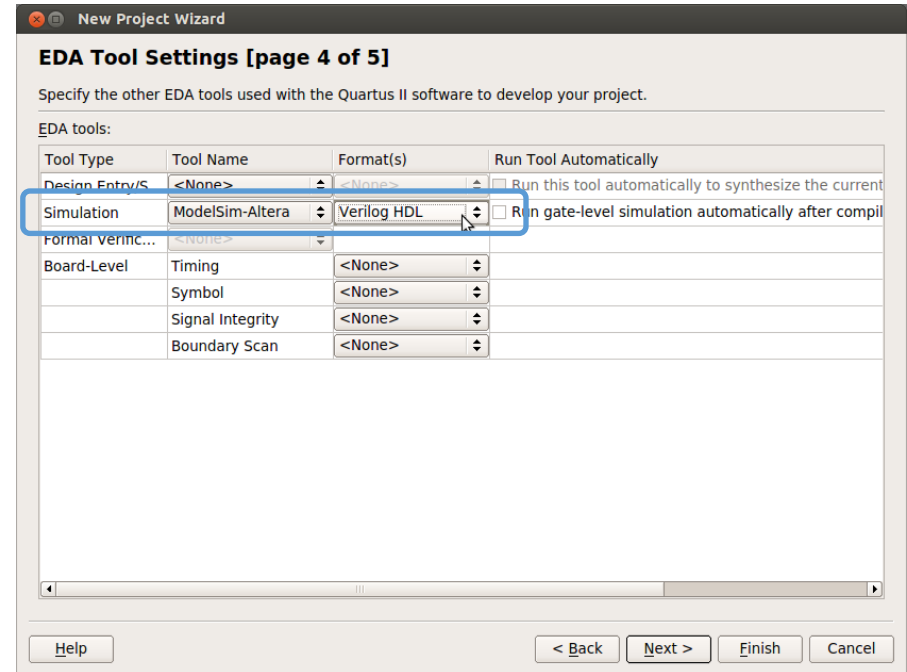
New Project Wizard

EDA Tool Settings [page 4 of 5]

Specify the other EDA tools used with the Quartus II software to develop your project.

EDA tools:

| Tool Type | Tool Name | Format(s) | Run Tool Automatically |
|---|---|---|---|
| Design Entry/S | <None> | <None> | Run this tool automatically to synthesize the current |
| Simulation | ModelSim-Altera | Verilog HDL | Run gate-level simulation automatically after compil |
| Formal Verific... | <None> | | |
| Board-Level | Timing | <None> | |
| | Symbol | <None> | |
| | Signal Integrity | <None> | |
| | Boundary Scan | <None> | |

Help

< Back

Next >

Finish

Cancel